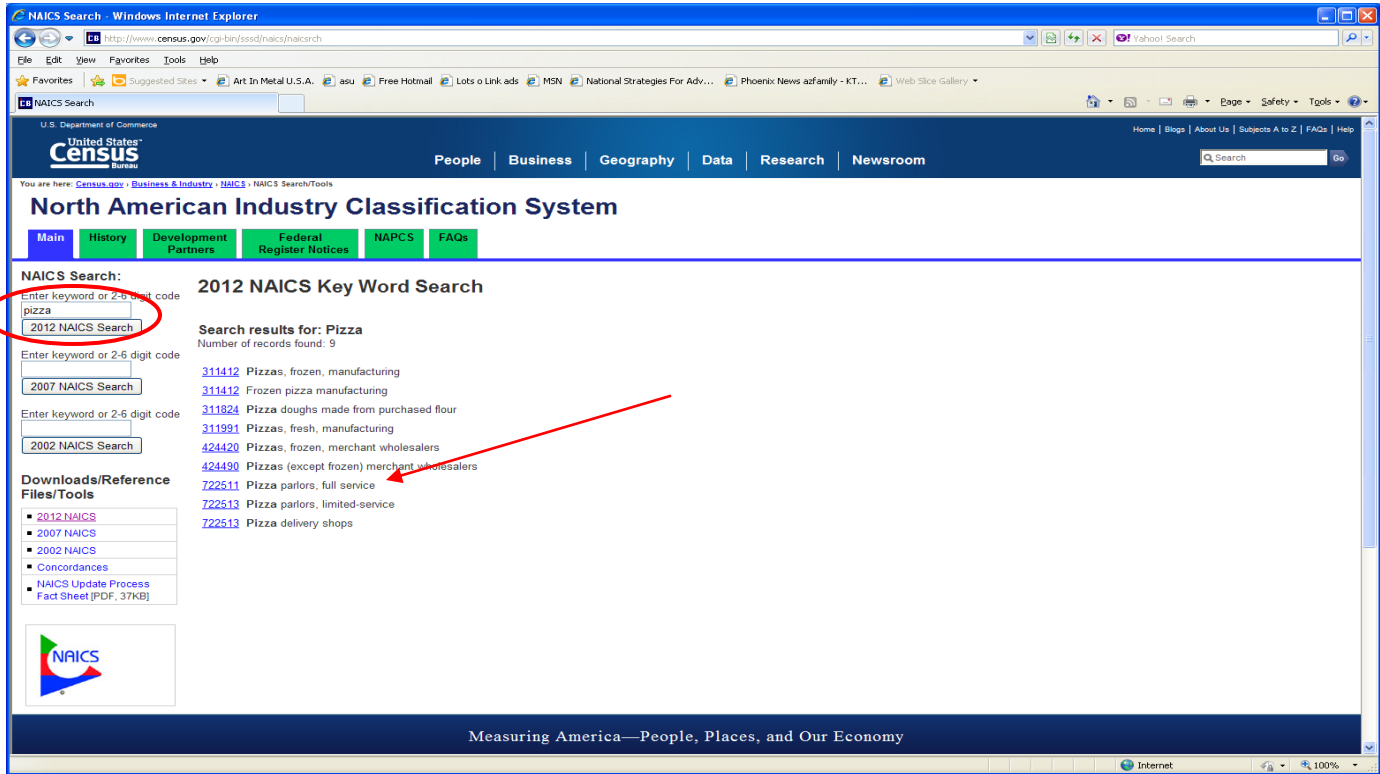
NAICS Search - Windows Internet Explorer

http://www.census.gov/cgi-bin/sssd/naics/naicsrch

Yahoo! Search

File Edit View Favorites Tools Help

Favorites | Suggested Sites | Art In Metal U.S.A. | asu | Free Hotmail | Lots o Link ads | MSN | National Strategies For Adv... | Phoenix News azfamily - KT... | Web Slice Gallery

NAICS Search

Page | Safety | Tools

U.S. Department of Commerce

United States Census Bureau

Home | Blogs | About Us | Subjects A to Z | FAQs | Help

People | Business | Geography | Data | Research | Newsroom

Search Go

You are here: Census.gov › Business & Industry › NAICS › NAICS Search/Tools

North American Industry Classification System

Main | History | Development Partners | Federal Register Notices | NAPCS | FAQs

NAICS Search:

Enter keyword or 2-6 digit code
pizza
2012 NAICS Search

Enter keyword or 2-6 digit code
2007 NAICS Search

Enter keyword or 2-6 digit code
2002 NAICS Search

Downloads/Reference Files/Tools

- 2012 NAICS
- 2007 NAICS
- 2002 NAICS
- Concordances
- NAICS Update Process Fact Sheet [PDF, 37KB]

NAICS

2012 NAICS Key Word Search

Search results for: Pizza
Number of records found: 9

311412 Pizzas, frozen, manufacturing
311412 Frozen pizza manufacturing
311824 Pizza doughs made from purchased flour
311991 Pizzas, fresh, manufacturing
424420 Pizzas, frozen, merchant wholesalers
424490 Pizzas (except frozen) merchant wholesalers
722511 Pizza parlors, full service
722513 Pizza parlors, limited-service
722513 Pizza delivery shops

Measuring America—People, Places, and Our Economy

Internet | 100%